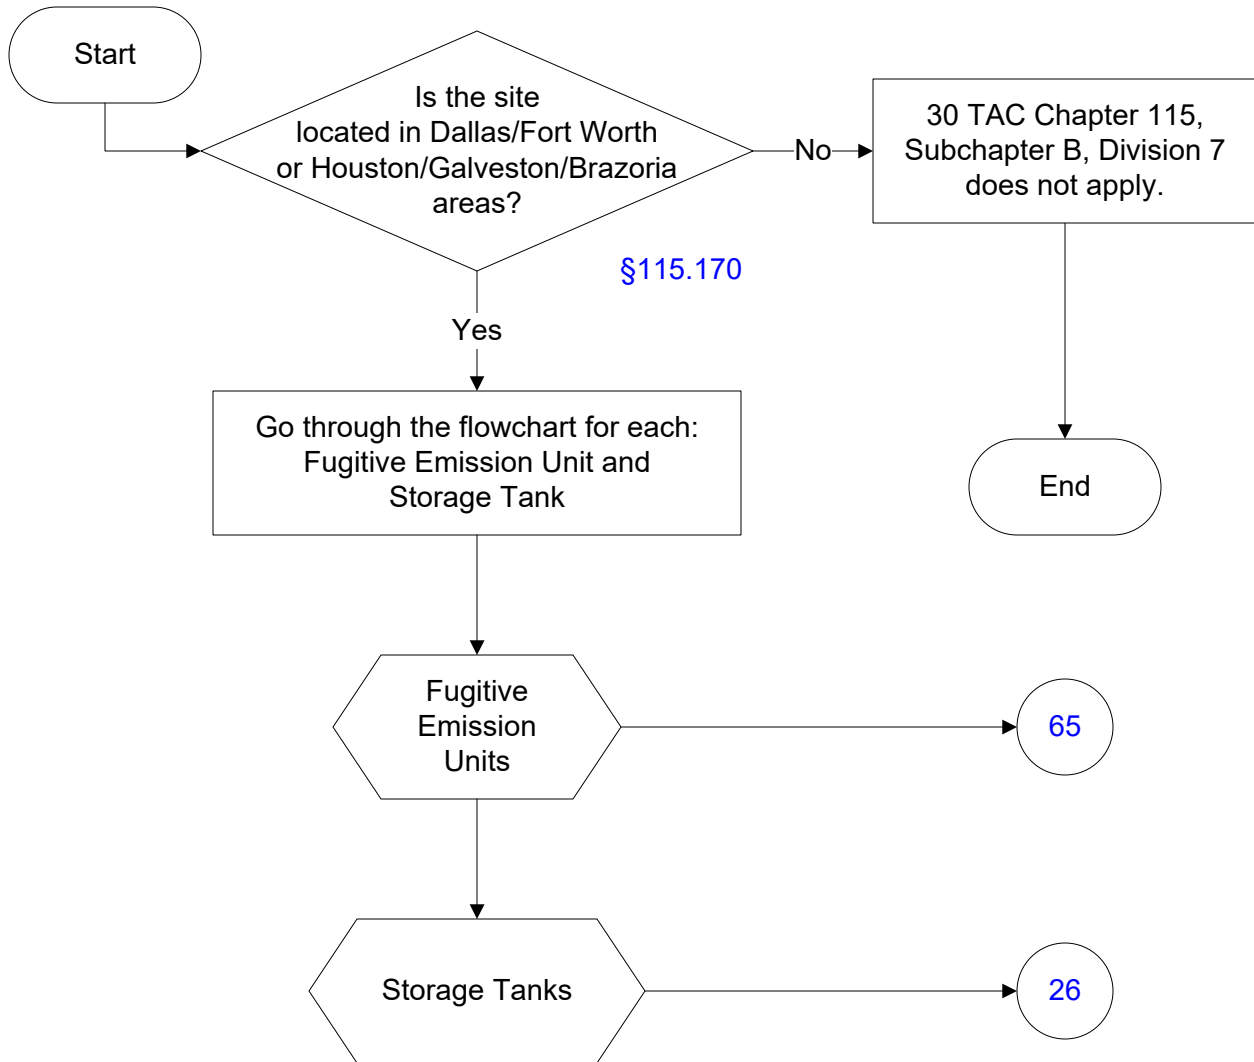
Start

Is the site located in Dallas/Fort Worth or Houston/Galveston/Brazoria areas?

No

30 TAC Chapter 115, Subchapter B, Division 7 does not apply.

§115.170

Yes

Go through the flowchart for each: Fugitive Emission Unit and Storage Tank

End

Fugitive Emission Units

65

Storage Tanks

26